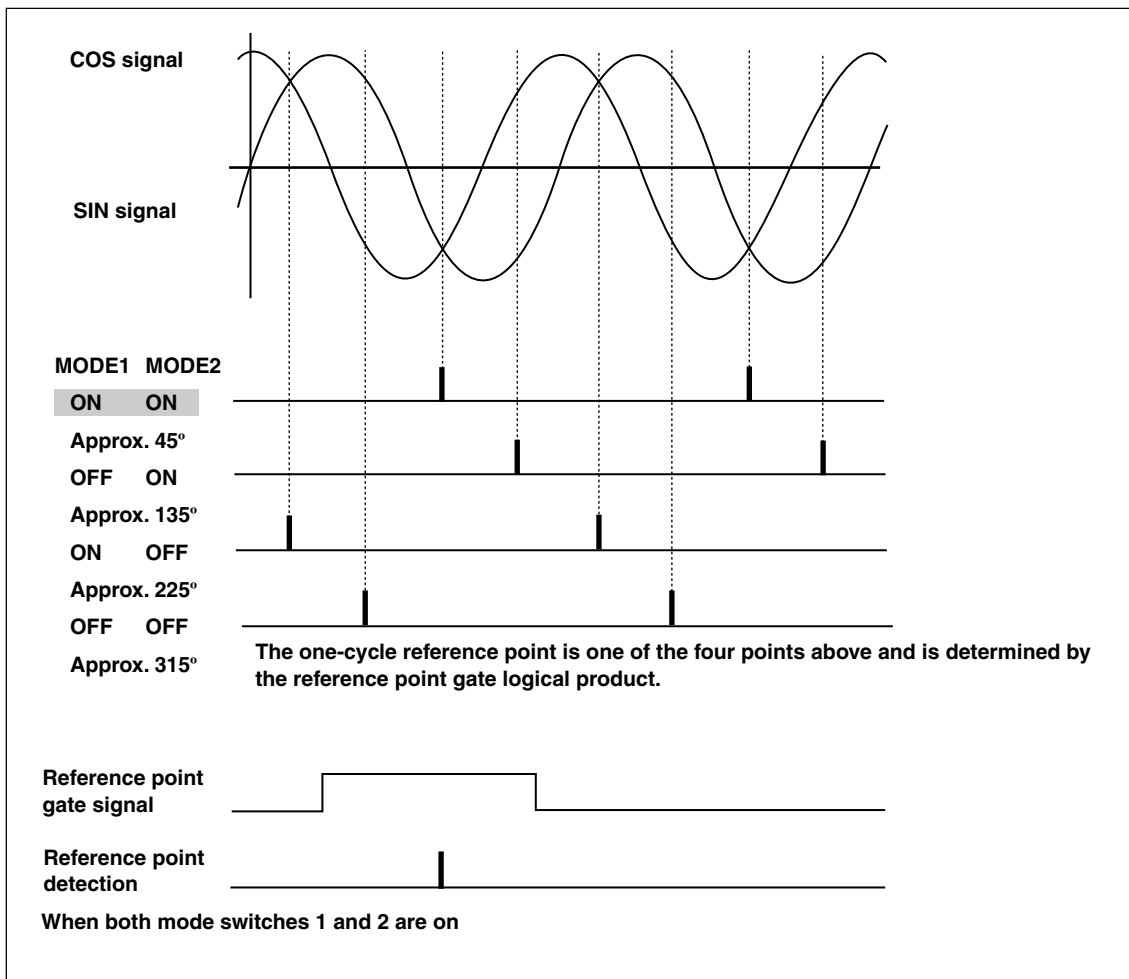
COS signal

SIN signal

MODE1 MODE2

ON ON

Approx. 45º

OFF ON

Approx. 135º

ON OFF

Approx. 225º

OFF OFF

Approx. 315º

The one-cycle reference point is one of the four points above and is determined by the reference point gate logical product.

Reference point gate signal

Reference point detection

When both mode switches 1 and 2 are on